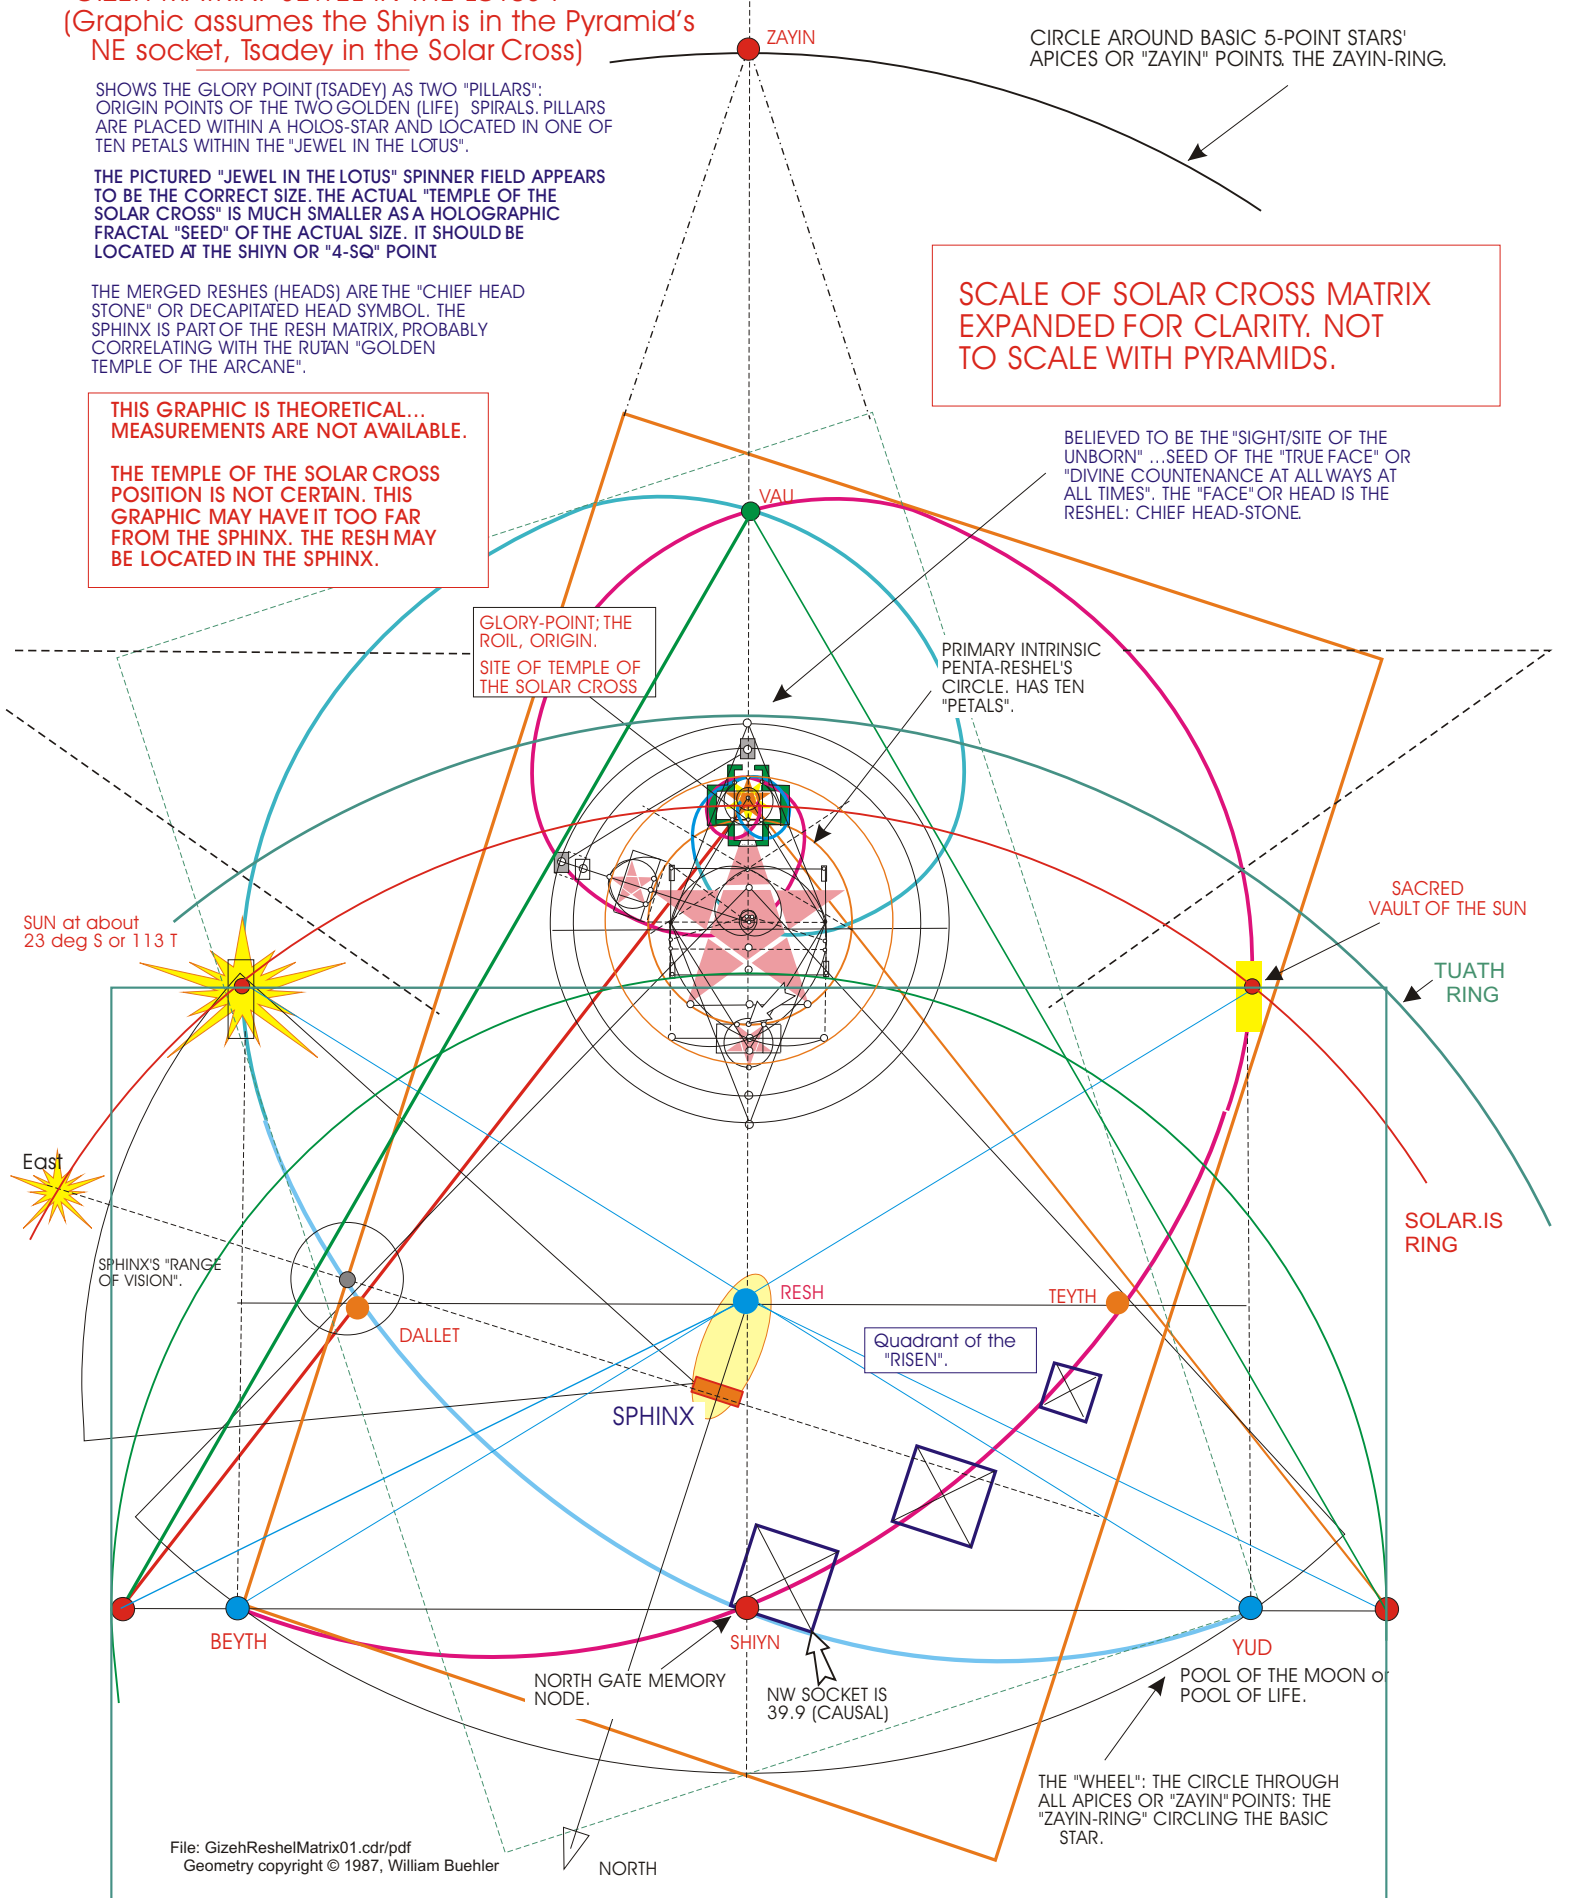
(Graphic assumes the Shiyn is in the Pyramid's NE socket, Tsadey in the Solar Cross)

ZAYIN

CIRCLE AROUND BASIC 5-POINT STARS' APICES OR "ZAYIN" POINTS. THE ZAYIN-RING.

SHOWS THE GLORY POINT (TSADEY) AS TWO "PILLARS": ORIGIN POINTS OF THE TWO GOLDEN (LIFE) SPIRALS. PILLARS ARE PLACED WITHIN A HOLOS-STAR AND LOCATED IN ONE OF TEN PETALS WITHIN THE "JEWEL IN THE LOTUS".

THE PICTURED "JEWEL IN THE LOTUS" SPINNER FIELD APPEARS TO BE THE CORRECT SIZE. THE ACTUAL "TEMPLE OF THE SOLAR CROSS" IS MUCH SMALLER AS A HOLOGRAPHIC FRACTAL "SEED" OF THE ACTUAL SIZE. IT SHOULD BE LOCATED AT THE SHIYN OR "4-SQ" POINT.

THE MERGED RESHES (HEADS) ARE THE "CHIEF HEAD STONE" OR DECAPITATED HEAD SYMBOL. THE SPHINX IS PART OF THE RESH MATRIX, PROBABLY CORRELATING WITH THE RUTAN "GOLDEN TEMPLE OF THE ARCANE".

SCALE OF SOLAR CROSS MATRIX EXPANDED FOR CLARITY. NOT TO SCALE WITH PYRAMIDS.

THIS GRAPHIC IS THEORETICAL... MEASUREMENTS ARE NOT AVAILABLE.

THE TEMPLE OF THE SOLAR CROSS POSITION IS NOT CERTAIN. THIS GRAPHIC MAY HAVE IT TOO FAR FROM THE SPHINX. THE RESH MAY BE LOCATED IN THE SPHINX.

BELIEVED TO BE THE "SIGHT/SITE OF THE UNBORN" ...SEED OF THE "TRUE FACE" OR "DIVINE COUNTENANCE AT ALL WAYS AT ALL TIMES". THE "FACE" OR HEAD IS THE RESHEL: CHIEF HEAD-STONE.

VAU

GLORY-POINT; THE ROIL, ORIGIN.

SITE OF TEMPLE OF THE SOLAR CROSS

PRIMARY INTRINSIC PENTA-RESHEL'S CIRCLE. HAS TEN "PETALS".

SUN at about 23 deg S or 113 T

SACRED VAULT OF THE SUN

TUATH RING

East

SOLAR.IS RING

SPHINX'S "RANGE OF VISION".

RESH

TEYTH

DALLET

Quadrant of the "RISEN".

SPHINX

BEYTH

SHIYN

YUD

POOL OF THE MOON or POOL OF LIFE.

NORTH GATE MEMORY NODE.

NW SOCKET IS 39.9 (CAUSAL)

THE "WHEEL": THE CIRCLE THROUGH ALL APICES OR "ZAYIN" POINTS: THE "ZAYIN-RING" CIRCLING THE BASIC STAR.

File: GizehReshelMatrix01.cdr/pdf
Geometry copyright © 1987, William Buehler

NORTH